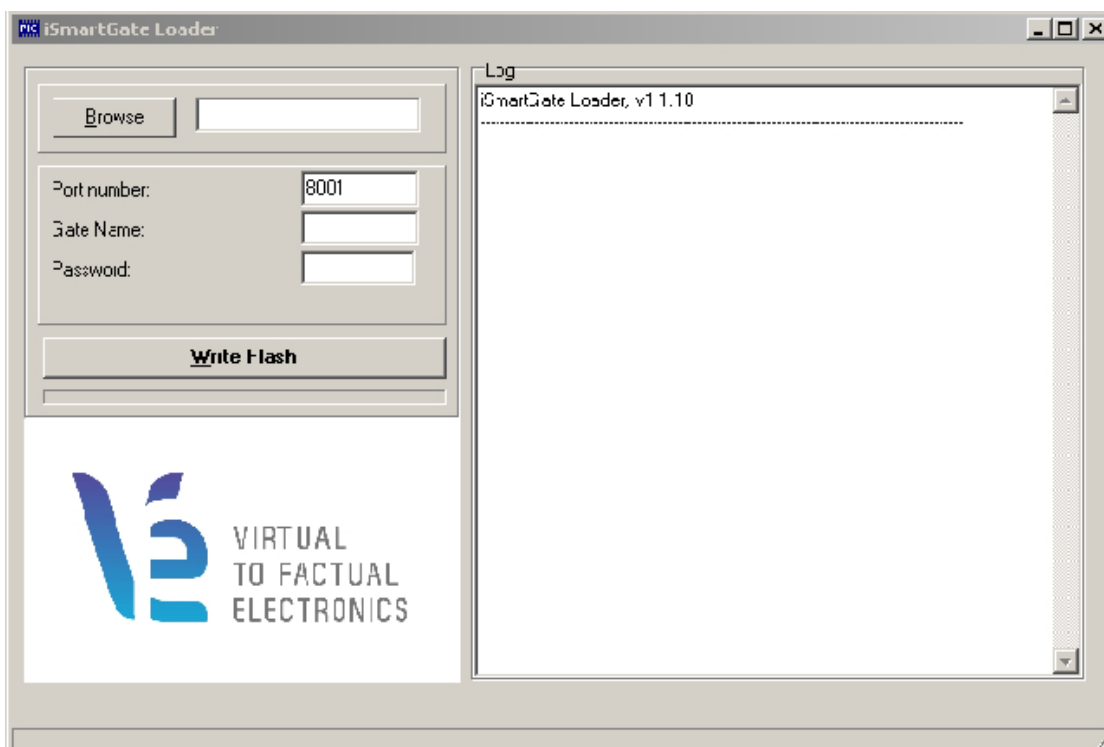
PIC iSmartGate Loader

Browse

Port number: 8001
Gate Name:
Password:

Write Flash

VIRTUAL
TO FACTUAL
ELECTRONICS

Log
iSmartGate Loader, v1.1.10
--------------------------------------------------------------------------------